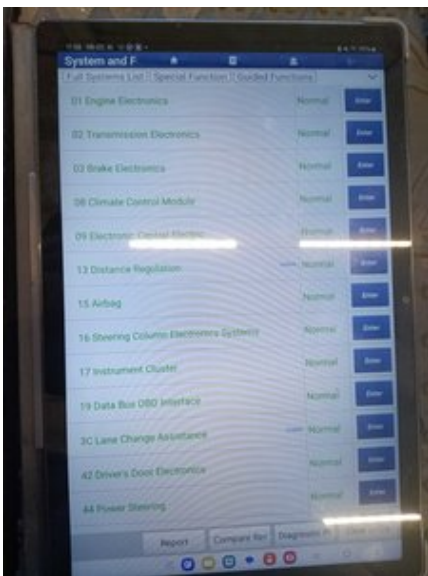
System and F

Full Systems List | Special Function | Guided Functions

01 Engine Electronics Normal Enter

02 Transmission Electronics Normal Enter

03 Brake Electronics Normal Enter

08 Climate Control Module Normal Enter

09 Electronic Central Electric Normal Enter

13 Distance Regulation Normal Enter

15 Airbag Normal Enter

16 Steering Column Electronics Systems Normal Enter

17 Instrument Cluster Normal Enter

19 Data Bus OBD Interface Normal Enter

3C Lane Change Assistance Normal Enter

42 Drivers Door Electronics Normal Enter

44 Power Steering Normal Enter

Report Compare Ref Diagnostic R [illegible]